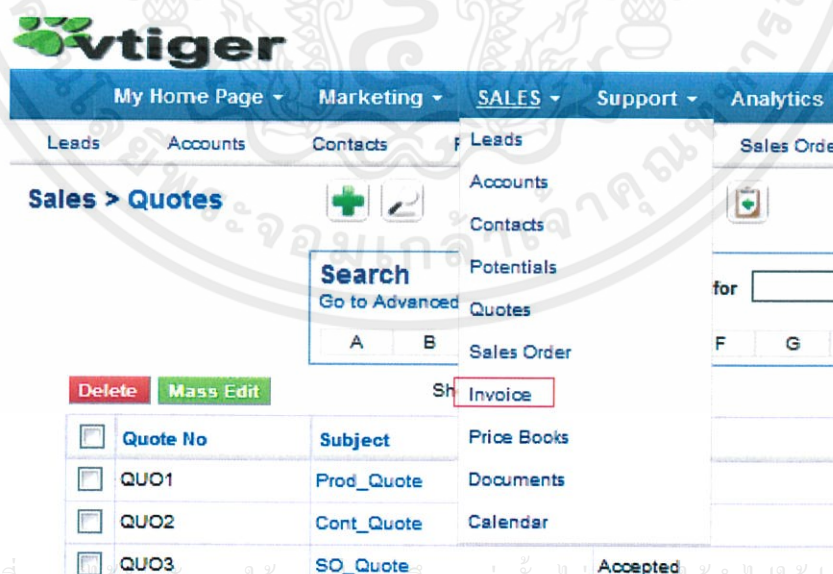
vtiger

My Home Page ▾ Marketing ▾ SALES ▾ Support ▾ Analytics

Leads Accounts Contacts F Sales Orde

Sales > Quotes

Search
Go to Advanced

for

A B F G

Delete Mass Edit Sh

| | Quote No | Subject | |
|---|---|---|---|
| | QUO1 | Prod_Quote | |
| | QUO2 | Cont_Quote | |
| | QUO3 | SO_Quote | Accepted |

Leads
Accounts
Contacts
Potentials
Quotes
Sales Order
Invoice
Price Books
Documents
Calendar